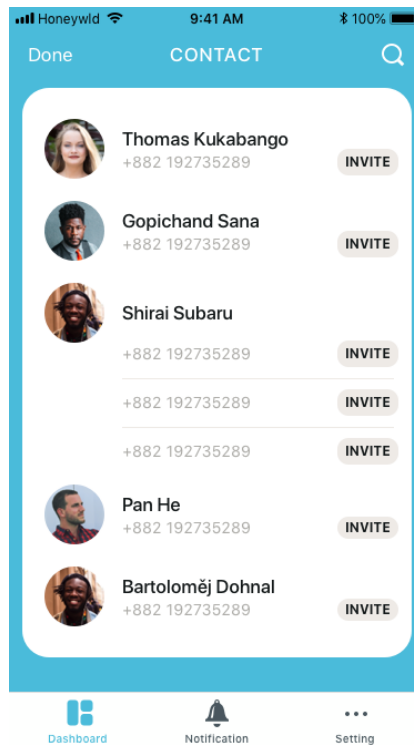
Honeywld 9:41 AM 100%

Done CONTACT

Thomas Kukabango
+882 192735289 INVITE

Gopichand Sana
+882 192735289 INVITE

Shirai Subaru
+882 192735289 INVITE
+882 192735289 INVITE
+882 192735289 INVITE

Pan He
+882 192735289 INVITE

Bartoloměj Dohnal
+882 192735289 INVITE

Dashboard Notification Setting